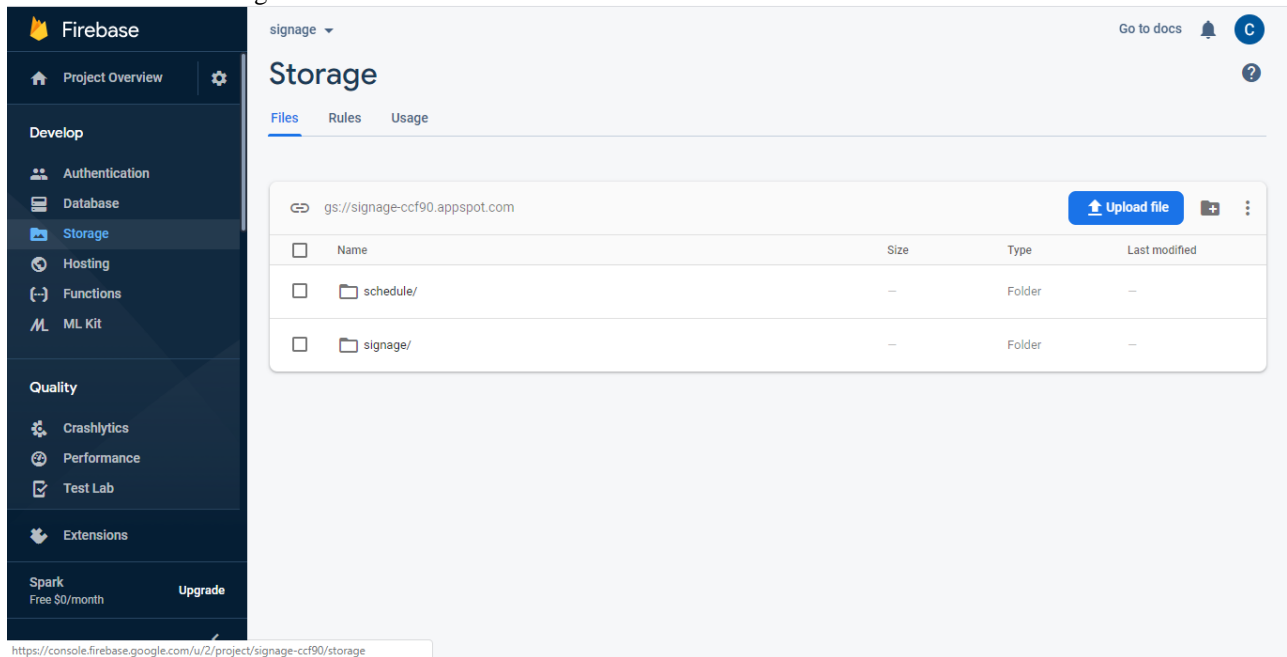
Firebase

Project Overview

Develop

Authentication
Database
Storage
Hosting
Functions
ML Kit

Quality

Crashlytics
Performance
Test Lab

Extensions

Spark
Free $0/month
Upgrade

signage

Go to docs

C

Storage

Files Rules Usage

gs://signage-ccf90.appspot.com

Upload file

| Name | Size | Type | Last modified |
|---|---|---|---|
| schedule/ | — | Folder | — |
| signage/ | — | Folder | — |

https://console.firebase.google.com/u/2/project/signage-ccf90/storage